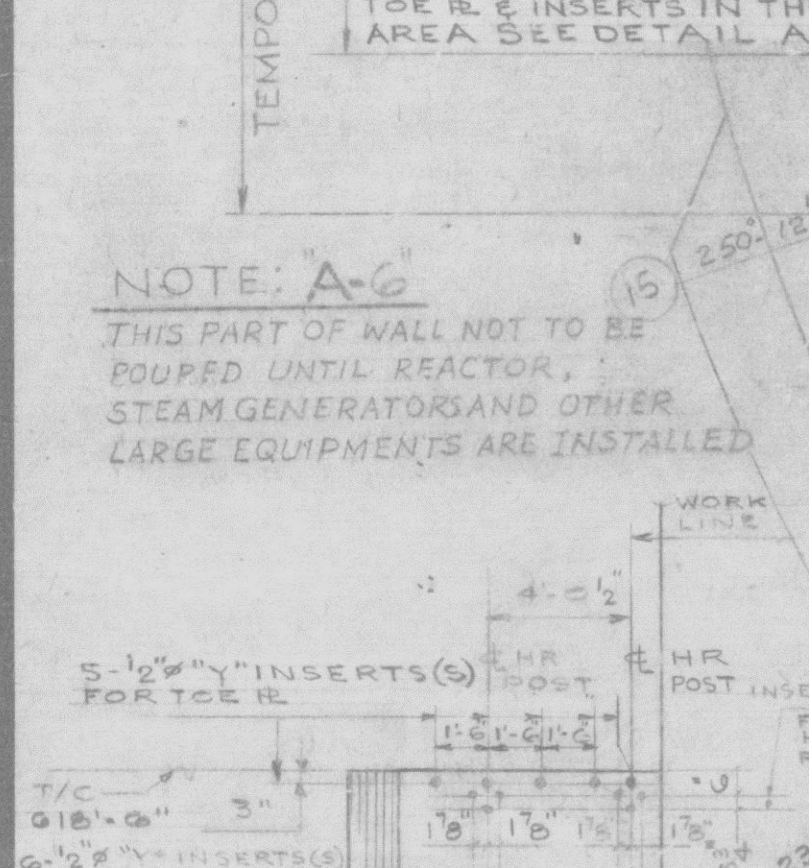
TEMPO

TOE ℞ & INSERTS IN TH
AREA SEE DETAIL A

NOTE: "A-6"

15

250°-12

THIS PART OF WALL NOT TO BE POURED UNTIL REACTOR, STEAM GENERATORS AND OTHER LARGE EQUIPMENTS ARE INSTALLED

WORK LINE

4'-0½"

5-½"ø"Y"INSERTS(S) FOR TOE ℞

℄ HR POST

℄ HR POST INSE

1'-6 1'-6 1'-6

T/C
@18'-6"

3"

1'8" 1'8" 1'8" 1'8"

6-½"ø "Y" INSERTS(S)